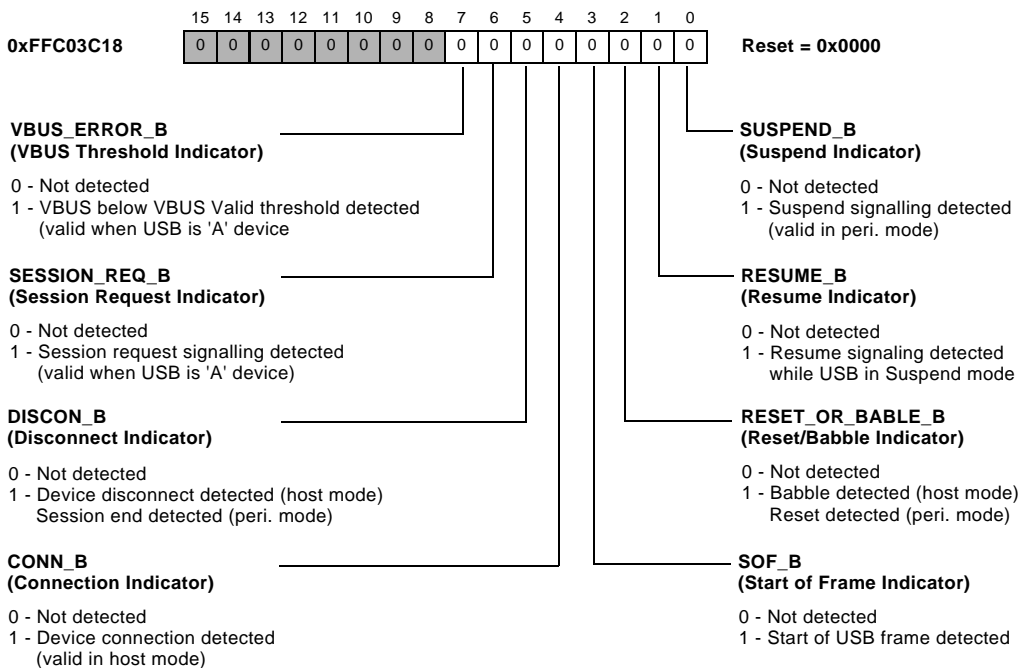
15 14 13 12 11 10 9 8 7 6 5 4 3 2 1 0

0xFFC03C18

| 0 | 0 | 0 | 0 | 0 | 0 | 0 | 0 | 0 | 0 | 0 | 0 | 0 | 0 | 0 | 0 |
|---|---|---|---|---|---|---|---|---|---|---|---|---|---|---|---|

Reset = 0x0000

VBUS_ERROR_B
(VBUS Threshold Indicator)

0 - Not detected
1 - VBUS below VBUS Valid threshold detected (valid when USB is 'A' device

SESSION_REQ_B
(Session Request Indicator)

0 - Not detected
1 - Session request signalling detected (valid when USB is 'A' device)

DISCON_B
(Disconnect Indicator)

0 - Not detected
1 - Device disconnect detected (host mode) Session end detected (peri. mode)

CONN_B
(Connection Indicator)

0 - Not detected
1 - Device connection detected (valid in host mode)

SUSPEND_B
(Suspend Indicator)

0 - Not detected
1 - Suspend signalling detected (valid in peri. mode)

RESUME_B
(Resume Indicator)

0 - Not detected
1 - Resume signaling detected while USB in Suspend mode

RESET_OR_BABLE_B
(Reset/Babble Indicator)

0 - Not detected
1 - Babble detected (host mode) Reset detected (peri. mode)

SOF_B
(Start of Frame Indicator)

0 - Not detected
1 - Start of USB frame detected